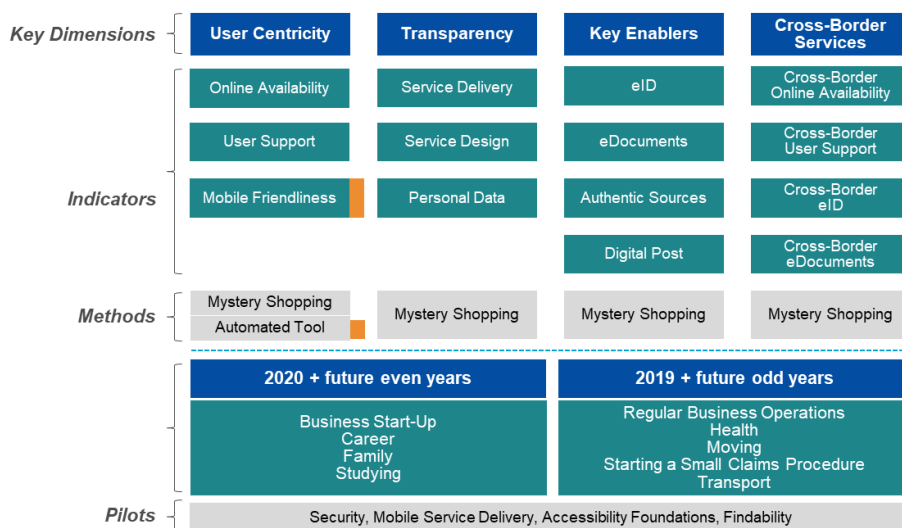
Key Dimensions

User Centricity

Transparency

Key Enablers

Cross-Border Services

Indicators

Online Availability

Service Delivery

eID

Cross-Border Online Availability

User Support

Service Design

eDocuments

Cross-Border User Support

Mobile Friendliness

Personal Data

Authentic Sources

Cross-Border eID

Digital Post

Cross-Border eDocuments

Methods

Mystery Shopping

Automated Tool

Mystery Shopping

Mystery Shopping

Mystery Shopping

2020 + future even years

Business Start-Up
Career
Family
Studying

2019 + future odd years

Regular Business Operations
Health
Moving
Starting a Small Claims Procedure
Transport

Pilots

Security, Mobile Service Delivery, Accessibility Foundations, Findability